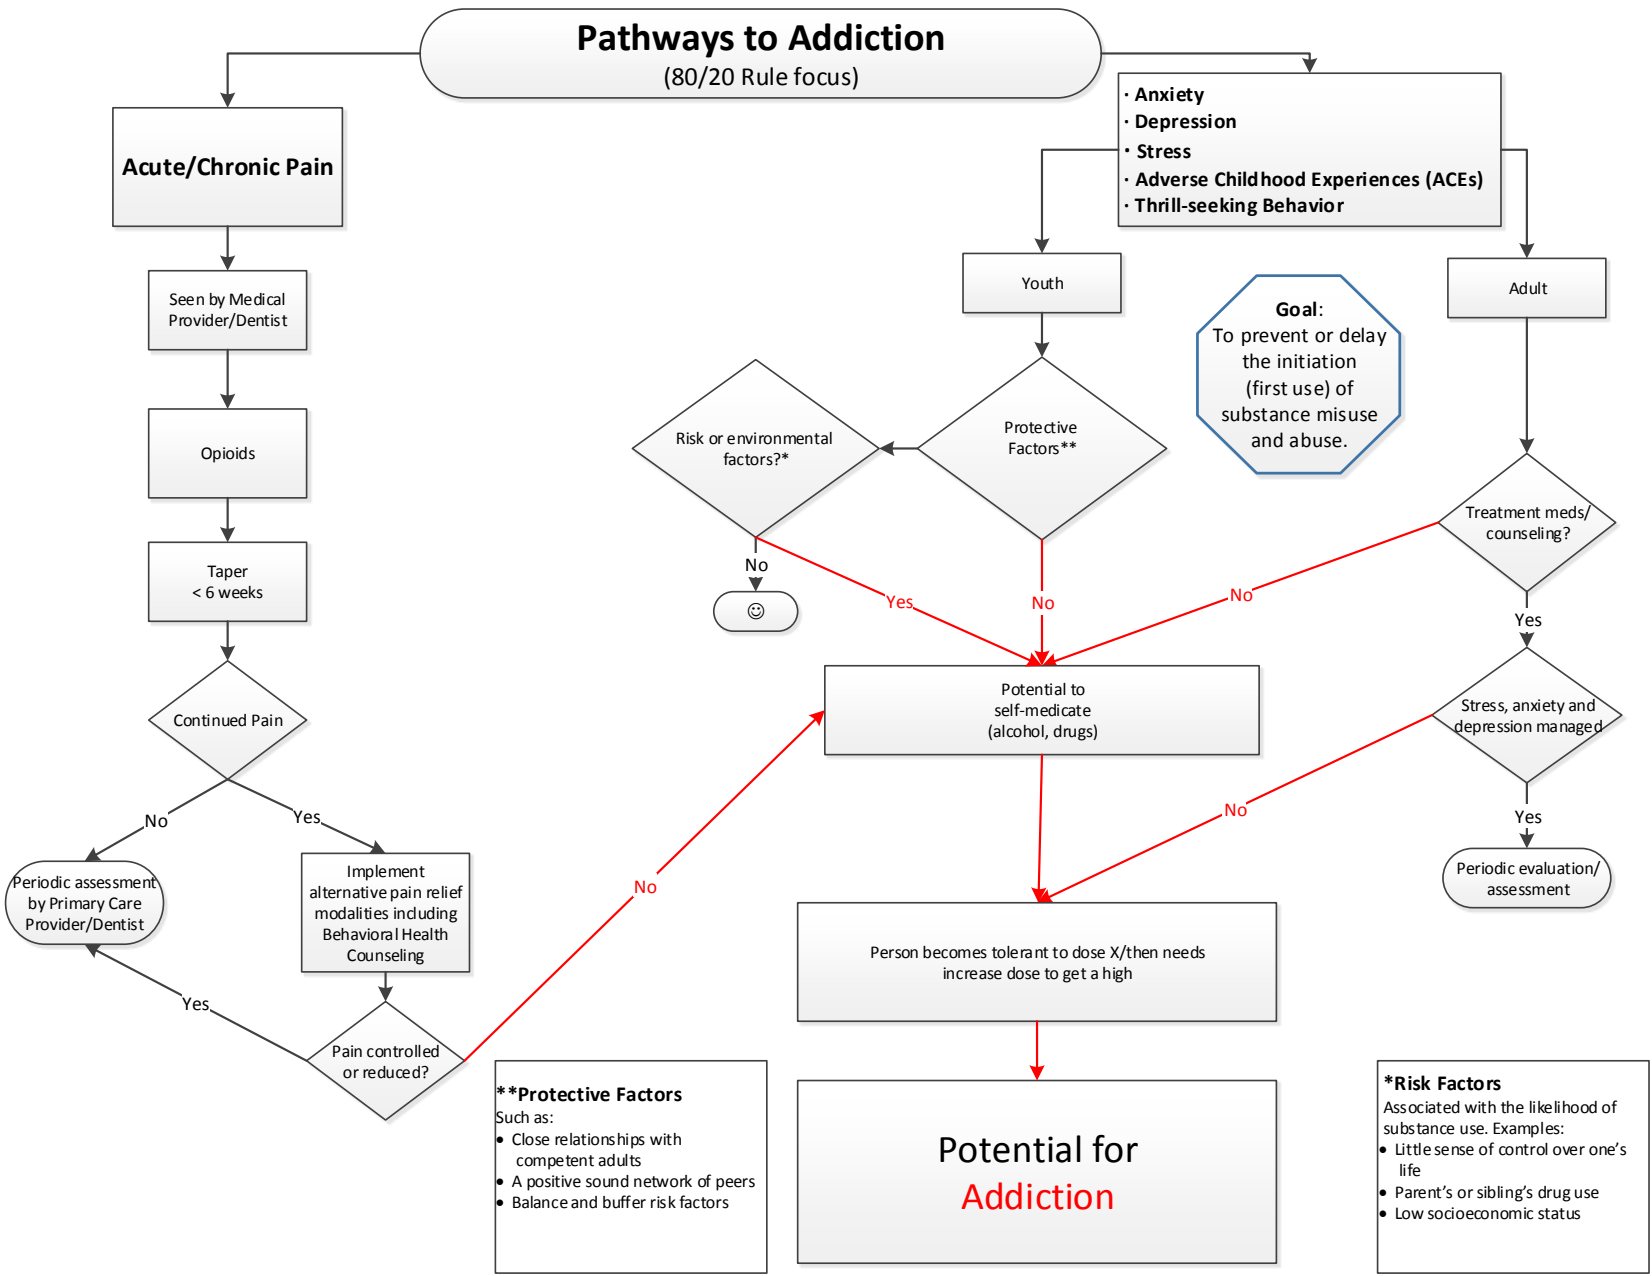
Pathways to Addiction
(80/20 Rule focus)

Acute/Chronic Pain

Seen by Medical Provider/Dentist

Opioids

Taper
< 6 weeks

Continued Pain

No

Yes

Periodic assessment by Primary Care Provider/Dentist

Implement alternative pain relief modalities including Behavioral Health Counseling

Yes

Pain controlled or reduced?

No

· Anxiety
· Depression
· Stress
· Adverse Childhood Experiences (ACEs)
· Thrill-seeking Behavior

Youth

Adult

Goal:
To prevent or delay the initiation (first use) of substance misuse and abuse.

Risk or environmental factors?*

Protective Factors**

No

☺

Yes

No

Treatment meds/ counseling?

No

Yes

Potential to self-medicate (alcohol, drugs)

Stress, anxiety and depression managed

No

Yes

Periodic evaluation/ assessment

Person becomes tolerant to dose X/then needs increase dose to get a high

Potential for
Addiction

**Protective Factors
Such as:
• Close relationships with competent adults
• A positive sound network of peers
• Balance and buffer risk factors

*Risk Factors
Associated with the likelihood of substance use. Examples:
• Little sense of control over one's life
• Parent's or sibling's drug use
• Low socioeconomic status